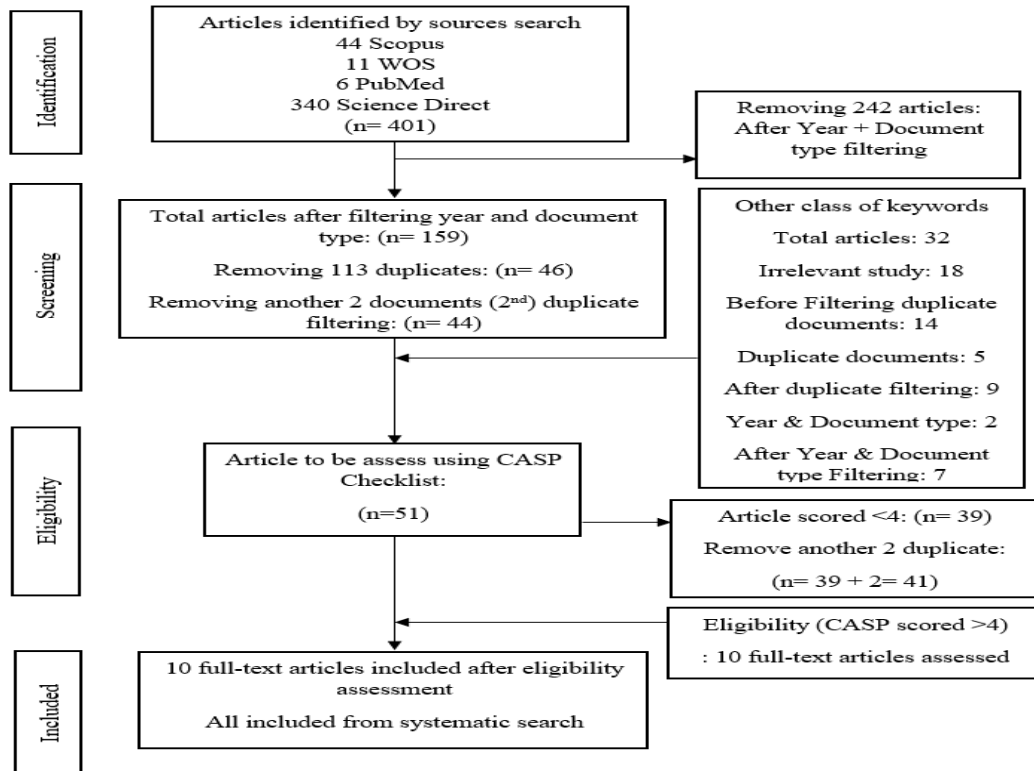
Identification

Articles identified by sources search
44 Scopus
11 WOS
6 PubMed
340 Science Direct
(n= 401)

Removing 242 articles: After Year + Document type filtering

Screening

Total articles after filtering year and document type: (n= 159)

Removing 113 duplicates: (n= 46)

Removing another 2 documents (2$^{nd}$) duplicate filtering: (n= 44)

Other class of keywords

Total articles: 32

Irrelevant study: 18

Before Filtering duplicate documents: 14

Duplicate documents: 5

After duplicate filtering: 9

Year & Document type: 2

After Year & Document type Filtering: 7

Eligibility

Article to be assess using CASP Checklist:

(n=51)

Article scored <4: (n= 39)

Remove another 2 duplicate:

(n= 39 + 2= 41)

Eligibility (CASP scored >4)

: 10 full-text articles assessed

Included

10 full-text articles included after eligibility assessment

All included from systematic search